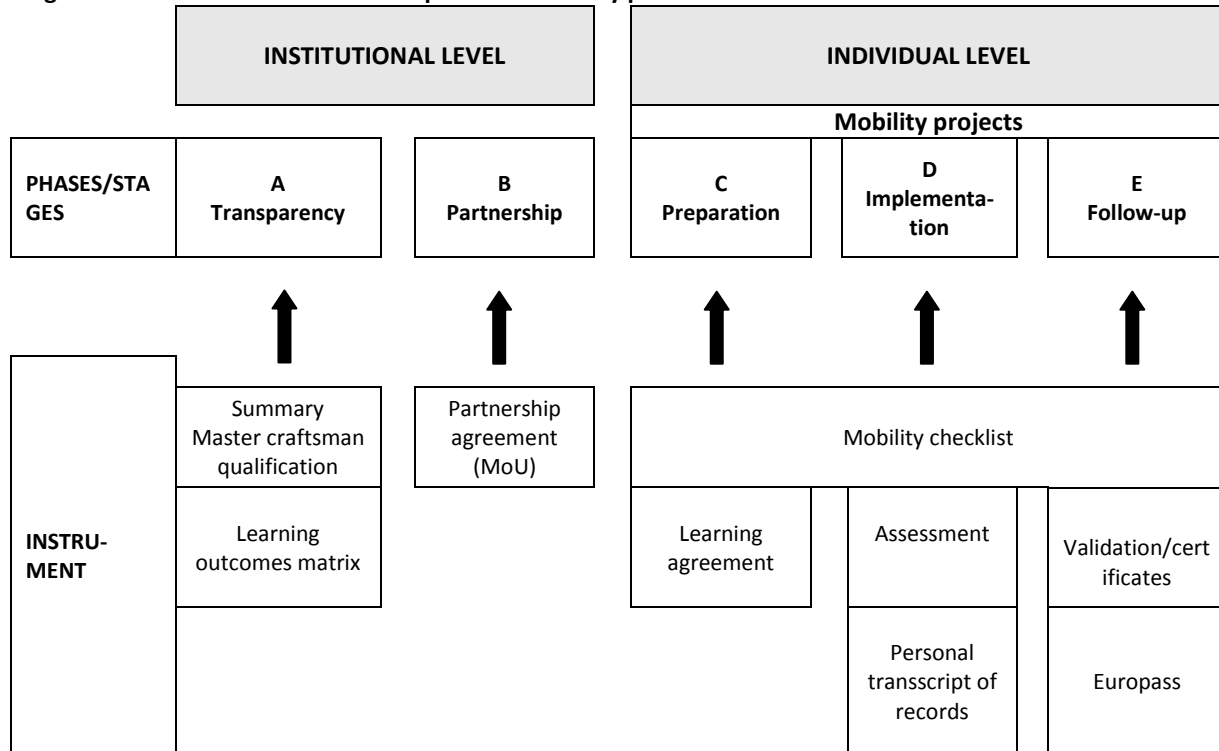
INSTITUTIONAL LEVEL

INDIVIDUAL LEVEL

Mobility projects

PHASES/STAGES

A
Transparency

B
Partnership

C
Preparation

D
Implementation

E
Follow-up

INSTRUMENT

Summary Master craftsman qualification

Learning outcomes matrix

Partnership agreement (MoU)

Mobility checklist

Learning agreement

Assessment

Personal transscript of records

Validation/certificates

Europass